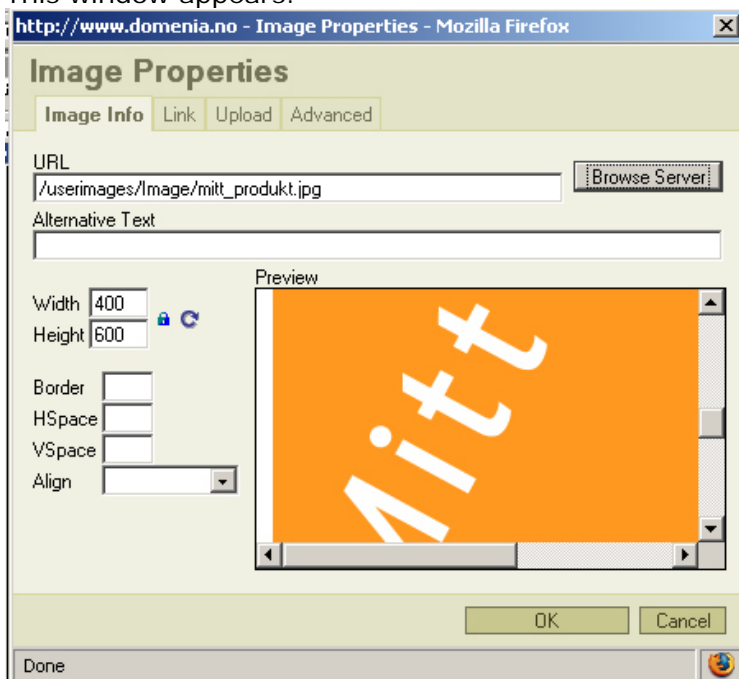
This window appears:

http://www.domenia.no - Image Properties - Mozilla Firefox

Image Properties

Image Info | Link | Upload | Advanced

URL
/userimages/Image/mitt_produkt.jpg
Browse Server

Alternative Text

Width 400
Height 600

Border
HSpace
VSpace
Align

Preview

mitt

OK
Cancel

Done